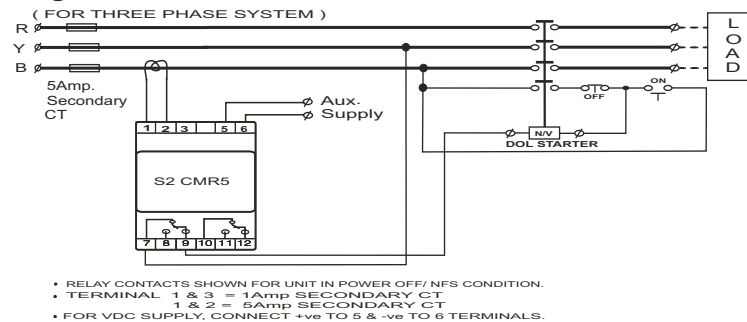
( FOR THREE PHASE SYSTEM )

R
Y
B

5Amp. Secondary CT

L O A D

1 2 3 5 6

Aux. Supply

S2 CMR5

7 8 9 10 11 12

OFF
ON

N/V
DOL STARTER

• RELAY CONTACTS SHOWN FOR UNIT IN POWER OFF/ NFS CONDITION.
• TERMINAL 1 & 3 = 1Amp SECONDARY CT
1 & 2 = 5Amp SECONDARY CT
• FOR VDC SUPPLY, CONNECT +ve TO 5 & -ve TO 6 TERMINALS.